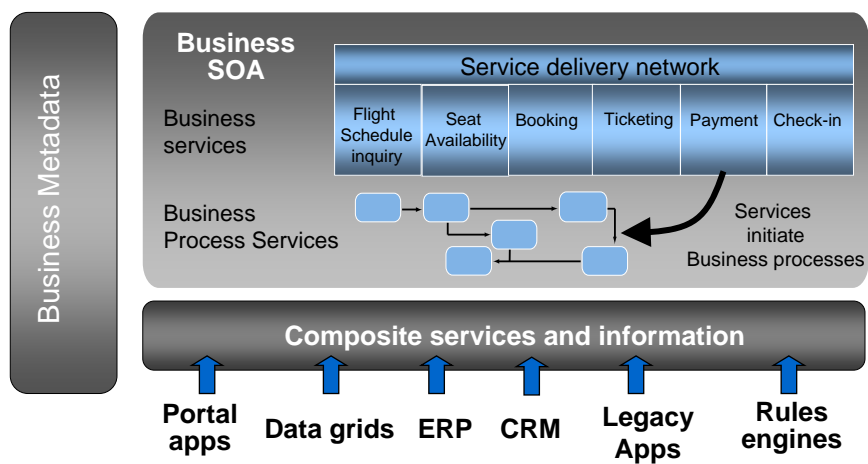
Business Metadata

Business SOA

Service delivery network

Business services

Flight Schedule inquiry

Seat Availability

Booking

Ticketing

Payment

Check-in

Business Process Services

Services initiate Business processes

Composite services and information

Portal apps

Data grids

ERP

CRM

Legacy Apps

Rules engines